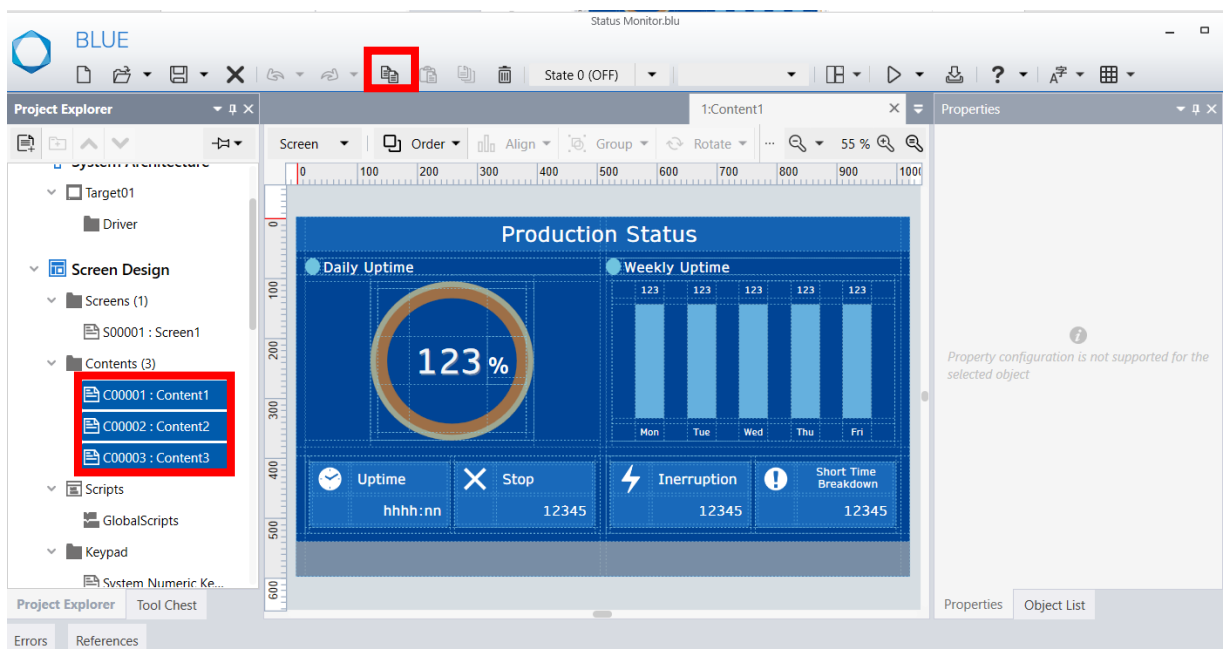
Status Monitor.blu

BLUE

State 0 (OFF)

Project Explorer

System Architecture

Target01

Driver

Screen Design

Screens (1)

S00001 : Screen1

Contents (3)

C00001 : Content1

C00002 : Content2

C00003 : Content3

Scripts

GlobalScripts

Keypad

System Numeric Ke...

Project Explorer

Tool Chest

Errors

References

1:Content1

Screen

Order

Align

Group

Rotate

55 %

0 100 200 300 400 500 600 700 800 900 1000

0 100 200 300 400 500 600

Production Status

Daily Uptime

123 %

Weekly Uptime

| 123 | 123 | 123 | 123 | 123 |
|---|---|---|---|---|
| Mon | Tue | Wed | Thu | Fri |

Uptime

hhhh:nn

Stop

12345

Inerruption

12345

Short Time Breakdown

12345

Properties

Property configuration is not supported for the selected object

Properties

Object List